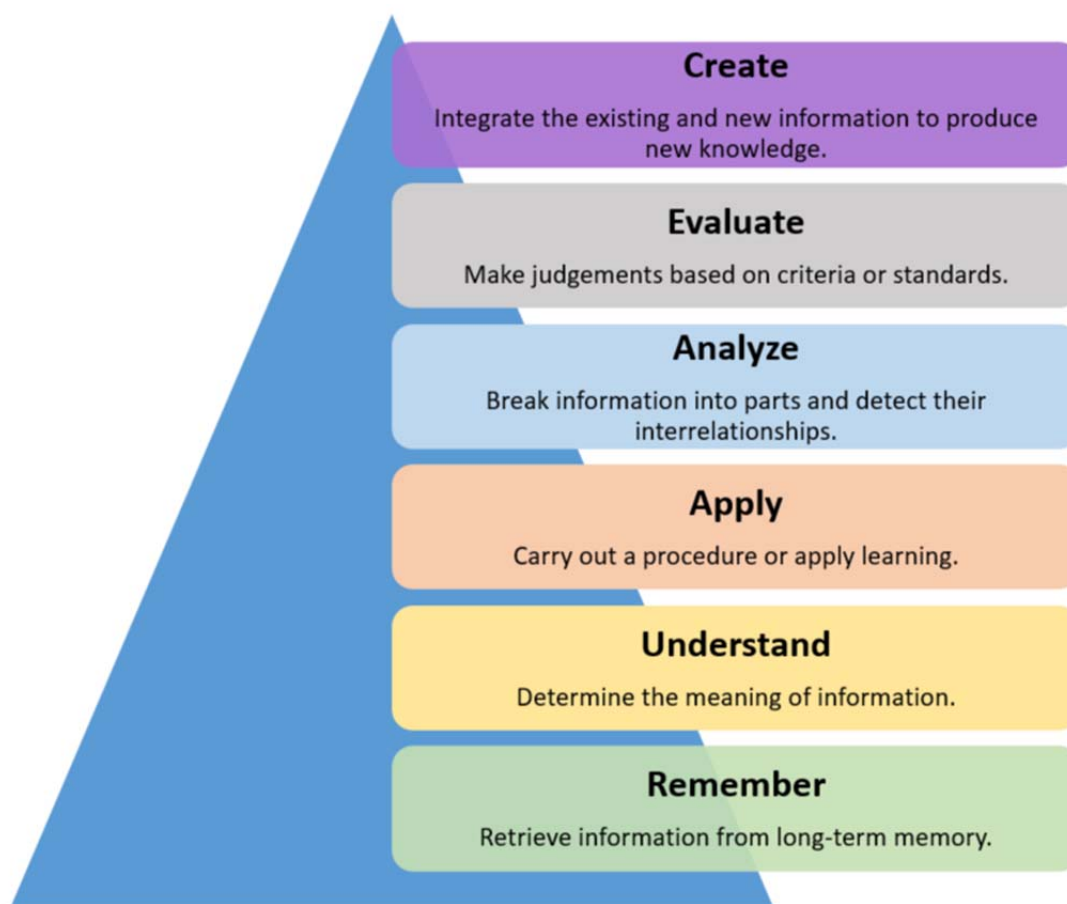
Create

Integrate the existing and new information to produce new knowledge.

Evaluate

Make judgements based on criteria or standards.

Analyze

Break information into parts and detect their interrelationships.

Apply

Carry out a procedure or apply learning.

Understand

Determine the meaning of information.

Remember

Retrieve information from long-term memory.